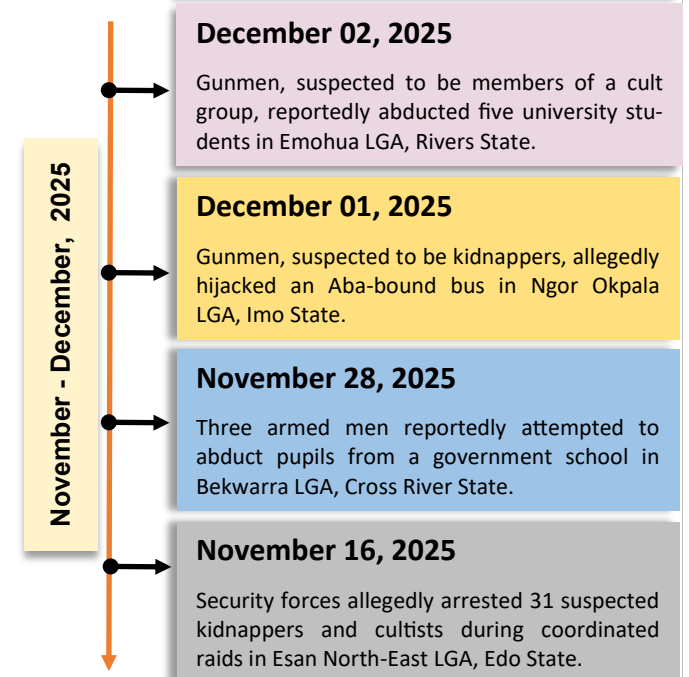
November - December, 2025

December 02, 2025

Gunmen, suspected to be members of a cult group, reportedly abducted five university students in Emohua LGA, Rivers State.

December 01, 2025

Gunmen, suspected to be kidnappers, allegedly hijacked an Aba-bound bus in Ngor Okpala LGA, Imo State.

November 28, 2025

Three armed men reportedly attempted to abduct pupils from a government school in Bekwarra LGA, Cross River State.

November 16, 2025

Security forces allegedly arrested 31 suspected kidnappers and cultists during coordinated raids in Esan North-East LGA, Edo State.